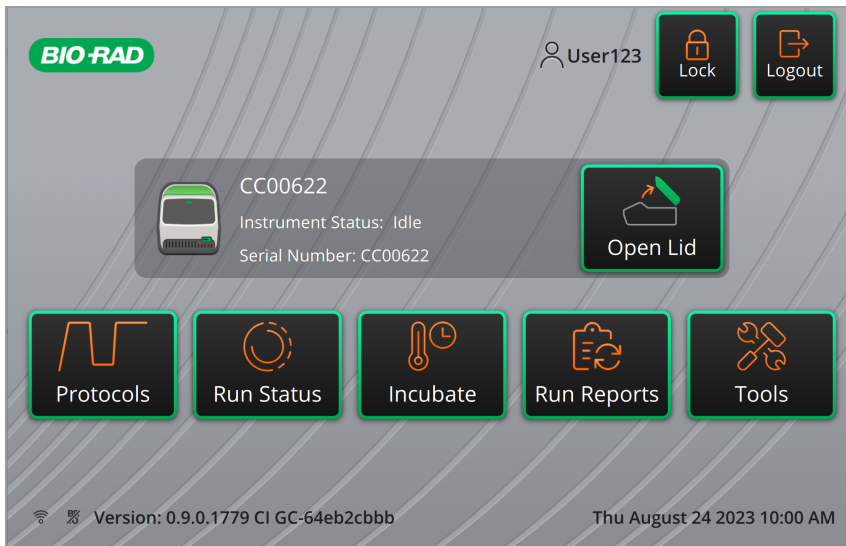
BIO-RAD

User123

Lock

Logout

CC00622

Instrument Status: Idle

Serial Number: CC00622

Open Lid

Protocols

Run Status

Incubate

Run Reports

Tools

Version: 0.9.0.1779 CI GC-64eb2cbbb

Thu August 24 2023 10:00 AM